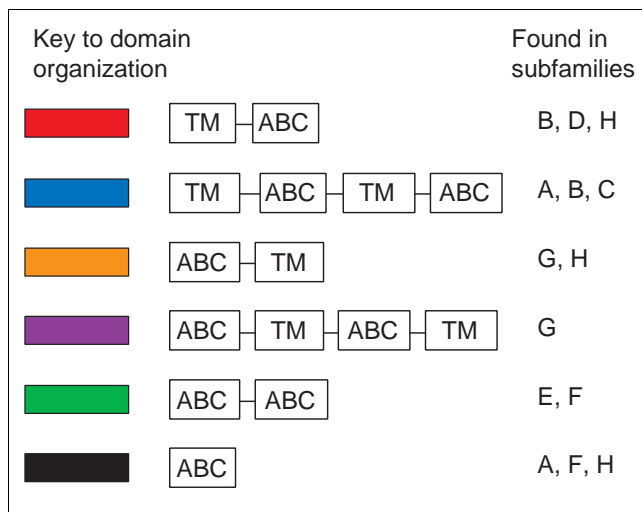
Key to domain organization

Found in subfamilies

| | | |
|---|---|---|
| | TM ABC | B, D, H |
| | TM ABC TM ABC | A, B, C |
| | ABC TM | G, H |
| | ABC TM ABC TM | G |
| | ABC ABC | E, F |
| | ABC | A, F, H |